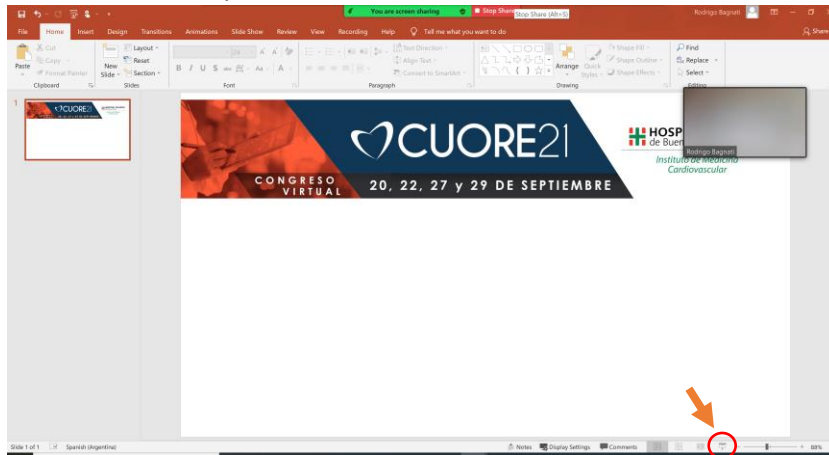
You are screen sharing
Stop Share
Stop Share (Alt+S)
Rodrigo Bagnati
File Home Insert Design Transitions Animations Slide Show Review View Recording Help Tell me what you want to do
Share
Cut
Copy
Format Painter
Paste
Clipboard
New Slide
Layout
Reset
Section
Slides
Font
Text Direction
Align Text
Convert to SmartArt
Paragraph
Arrange
Quick Styles
Shape Fill
Shape Outline
Shape Effects
Drawing
Find
Replace
Select
Editing
1
CUORE21
CONGRESO VIRTUAL
20, 22, 27 y 29 DE SEPTIEMBRE
HOSP
de Buen
Instituto de Medicina Cardiovascular
Rodrigo Bagnati
Slide 1 of 1
Spanish (Argentina)
Notes
Display Settings
Comments
68%